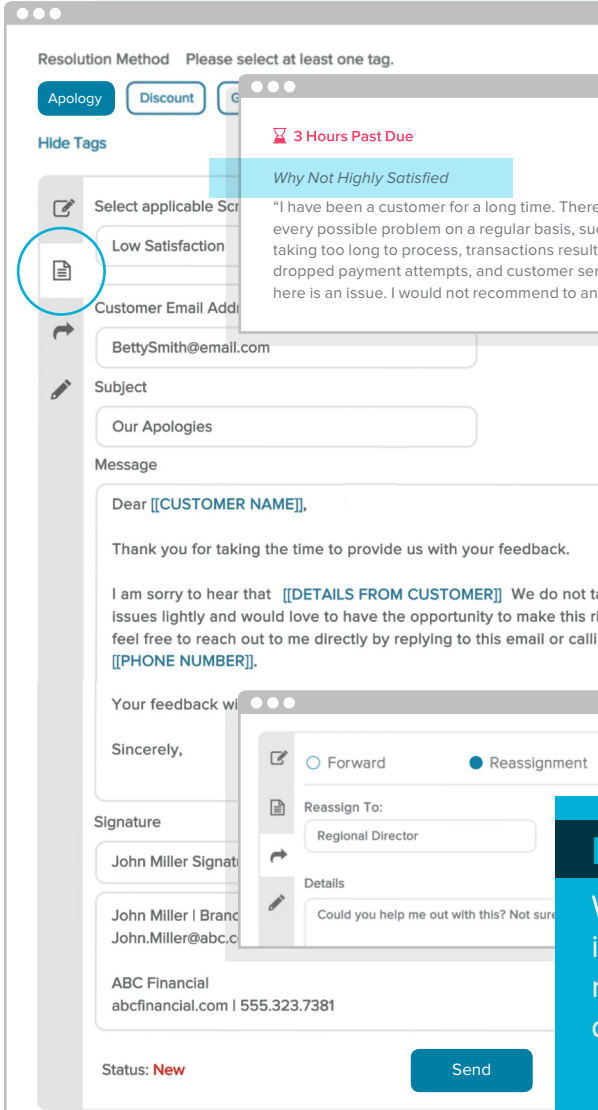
Resolution Method Please select at least one tag.

Apology Discount G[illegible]

Hide Tags

3 Hours Past Due

Why Not Highly Satisfied

"I have been a customer for a long time. There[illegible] every possible problem on a regular basis, suc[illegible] taking too long to process, transactions result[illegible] dropped payment attempts, and customer ser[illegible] here is an issue. I would not recommend to an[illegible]

Select applicable Scr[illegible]

Low Satisfaction

Customer Email Addr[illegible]

BettySmith@email.com

Subject

Our Apologies

Message

Dear [[CUSTOMER NAME]],

Thank you for taking the time to provide us with your feedback.

I am sorry to hear that [[DETAILS FROM CUSTOMER]] We do not ta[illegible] issues lightly and would love to have the opportunity to make this ri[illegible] feel free to reach out to me directly by replying to this email or calli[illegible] [[PHONE NUMBER]].

Your feedback wi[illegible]

Sincerely,

Forward Reassignment

Reassign To:

Regional Director

Details

Could you help me out with this? Not sure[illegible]

Signature

John Miller Signat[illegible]

John Miller | Branc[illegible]
John.Miller@abc.c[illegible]

ABC Financial
abcfinancial.com | 555.323.7381

Status: New

Send

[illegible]